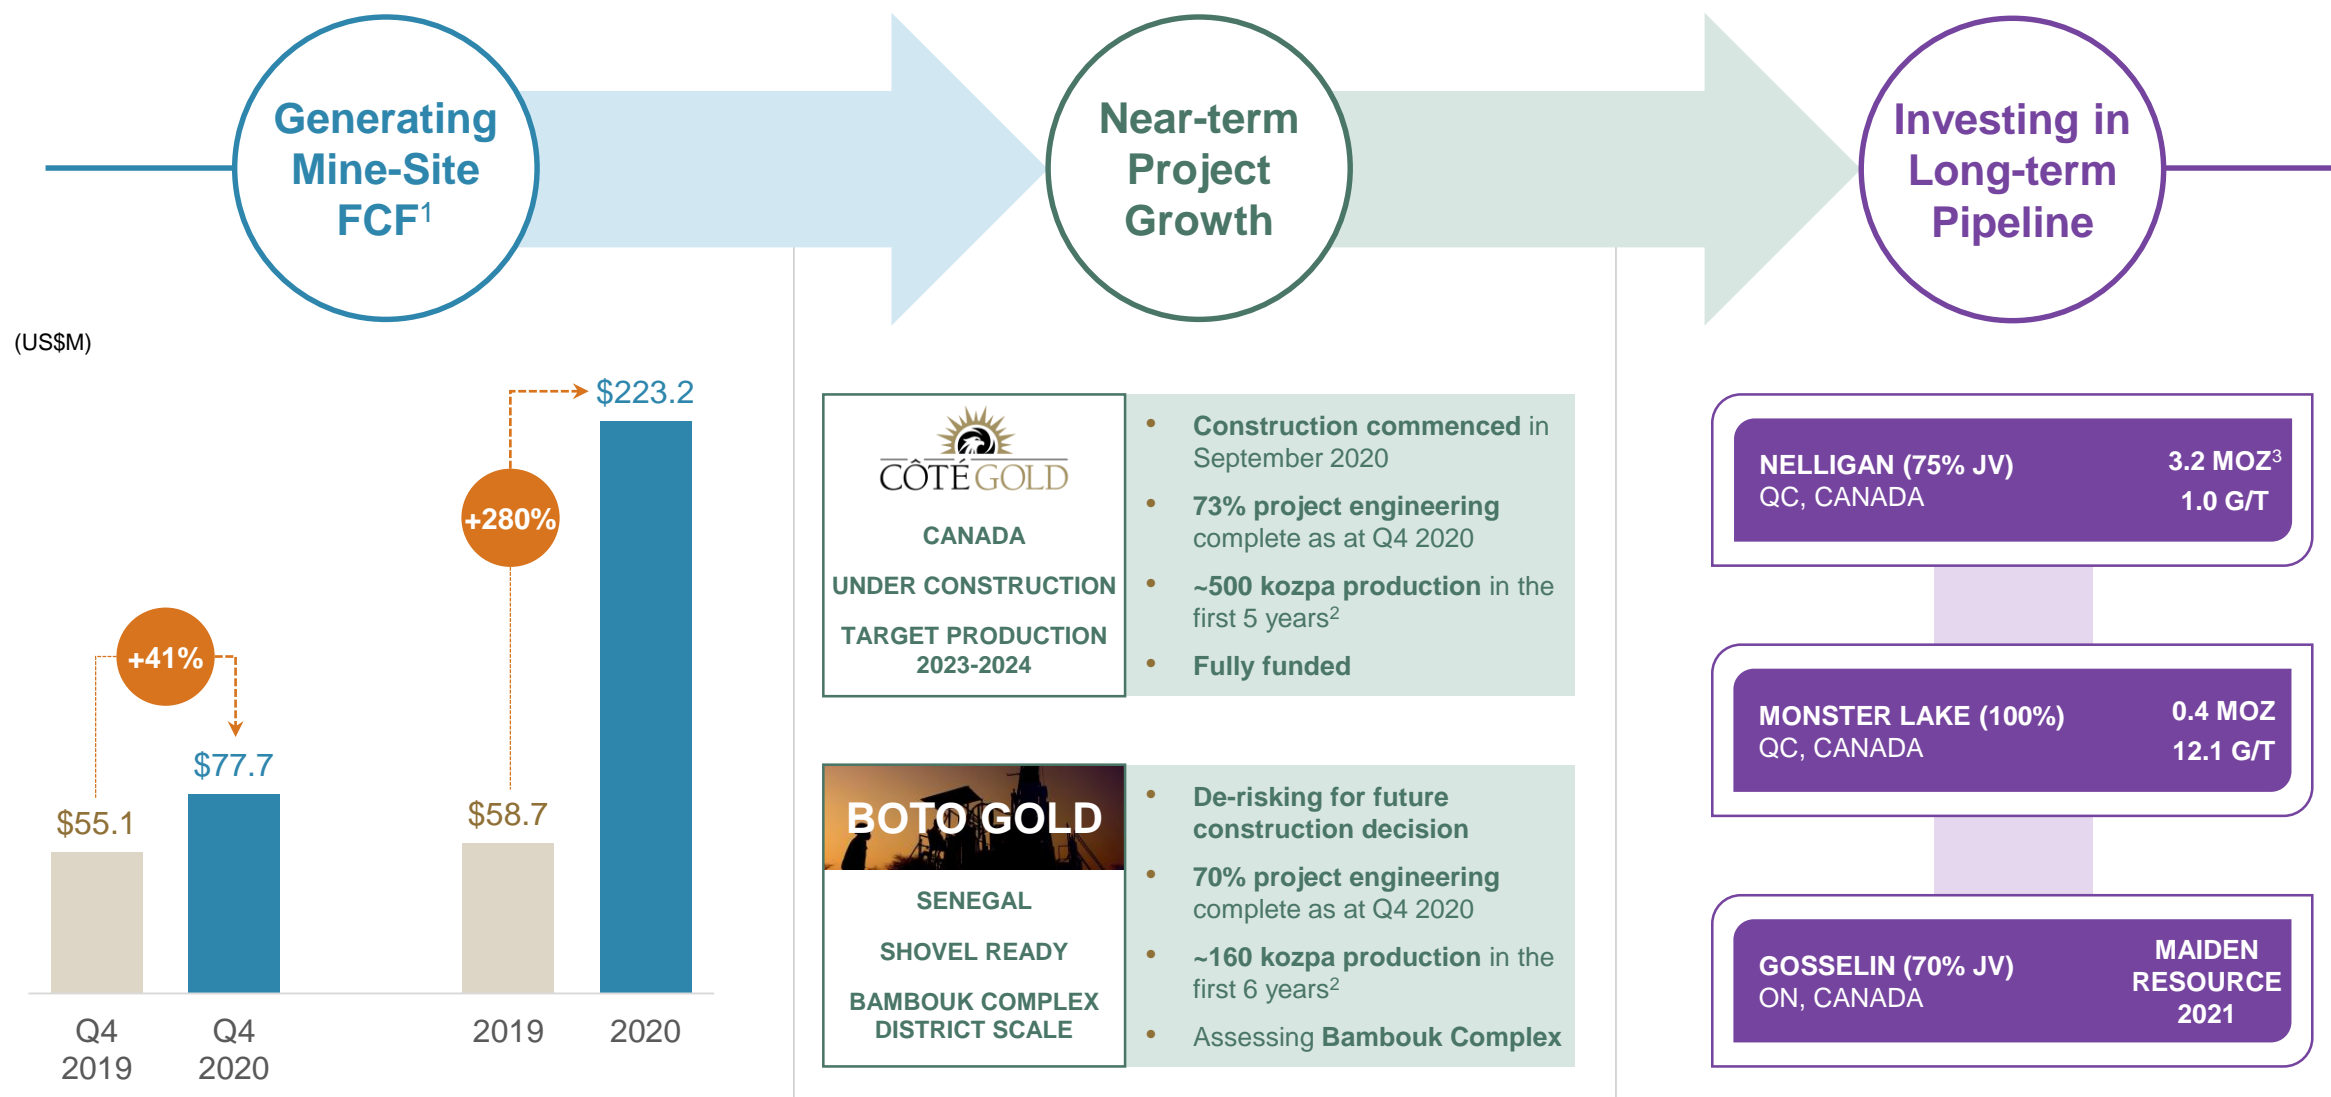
Generating Mine-Site FCF$^1$

Near-term Project Growth

Investing in Long-term Pipeline

(US$M)

$223.2

+280%

+41%

$77.7

$55.1

$58.7

Q4 2019

Q4 2020

2019

2020

CÔTÉ GOLD

CANADA

UNDER CONSTRUCTION

TARGET PRODUCTION 2023-2024

• Construction commenced in September 2020
• 73% project engineering complete as at Q4 2020
• ~500 kozpa production in the first 5 years$^2$
• Fully funded

BOTO GOLD

SENEGAL

SHOVEL READY

BAMBOUK COMPLEX DISTRICT SCALE

• De-risking for future construction decision
• 70% project engineering complete as at Q4 2020
• ~160 kozpa production in the first 6 years$^2$
• Assessing Bambouk Complex

NELLIGAN (75% JV) QC, CANADA 3.2 MOZ$^3$ 1.0 G/T

MONSTER LAKE (100%) QC, CANADA 0.4 MOZ 12.1 G/T

GOSSELIN (70% JV) ON, CANADA MAIDEN RESOURCE 2021